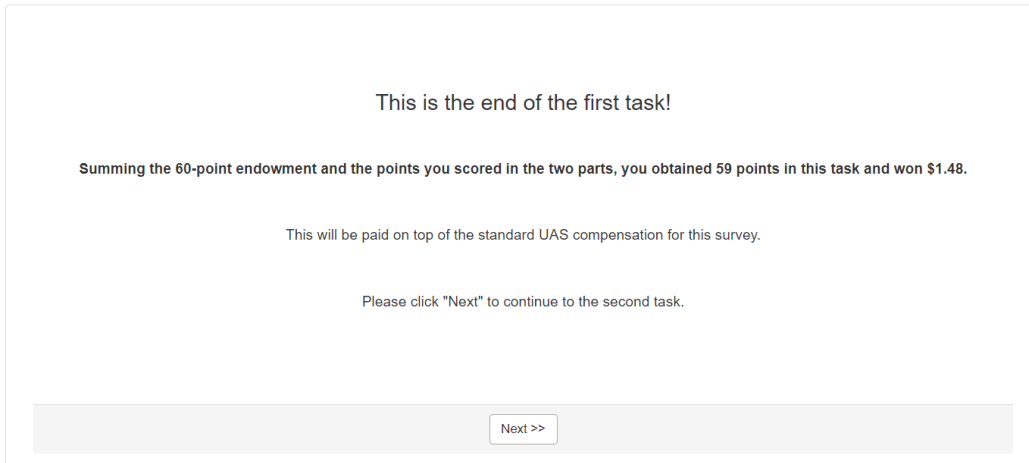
This is the end of the first task!

Summing the 60-point endowment and the points you scored in the two parts, you obtained 59 points in this task and won \$1.48.

This will be paid on top of the standard UAS compensation for this survey.

Please click "Next" to continue to the second task.

Next >>